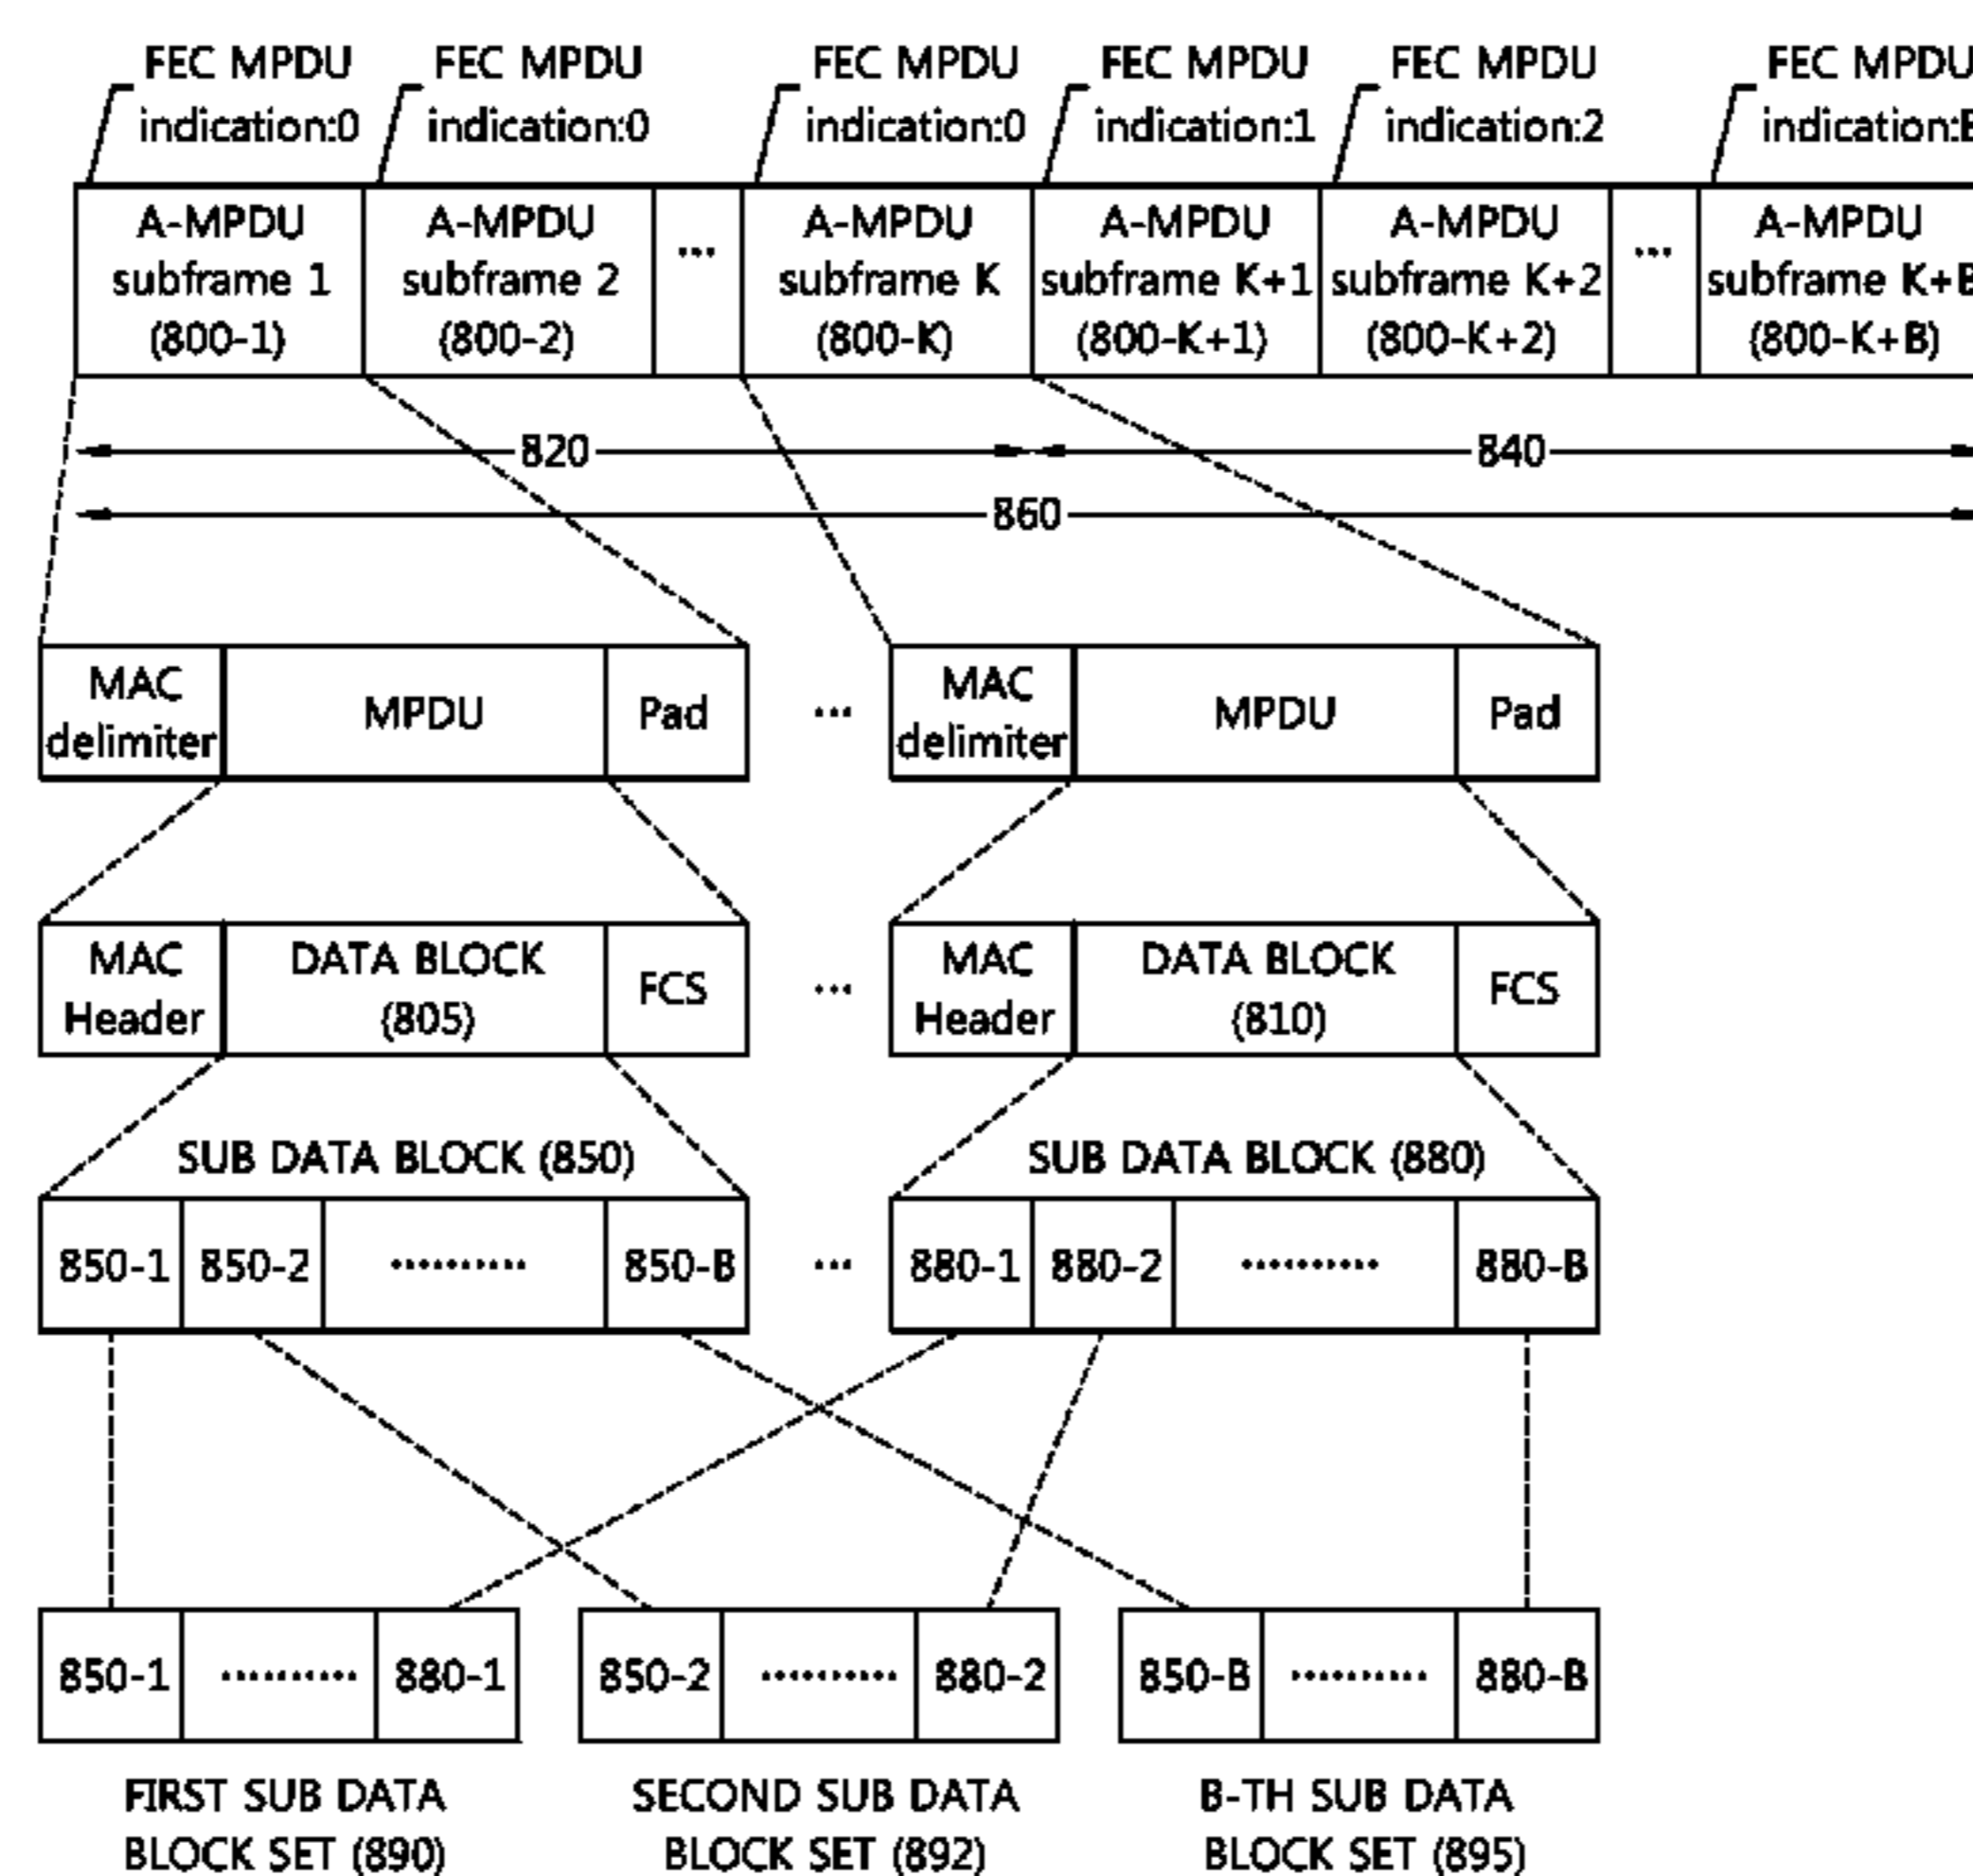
FEC MPDU indication:0
FEC MPDU indication:0
FEC MPDU indication:0
FEC MPDU indication:1
FEC MPDU indication:2
FEC MPDU indication:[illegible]

A-MPDU subframe 1 (800-1)
A-MPDU subframe 2 (800-2)
...
A-MPDU subframe K (800-K)
A-MPDU subframe K+1 (800-K+1)
A-MPDU subframe K+2 (800-K+2)
...
A-MPDU subframe K+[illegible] (800-K+B)

820
840
860

| MAC delimiter | MPDU | Pad |
|---|---|---|

...

| MAC delimiter | MPDU | Pad |
|---|---|---|

| MAC Header | DATA BLOCK (805) | FCS |
|---|---|---|

...

| MAC Header | DATA BLOCK (810) | FCS |
|---|---|---|

SUB DATA BLOCK (850)

| 850-1 | 850-2 | .......... | 850-B |
|---|---|---|---|

...

SUB DATA BLOCK (880)

| 880-1 | 880-2 | .......... | 880-B |
|---|---|---|---|

| 850-1 | .......... | 880-1 |
|---|---|---|

FIRST SUB DATA BLOCK SET (890)

| 850-2 | .......... | 880-2 |
|---|---|---|

SECOND SUB DATA BLOCK SET (892)

| 850-B | .......... | 880-B |
|---|---|---|

B-TH SUB DATA BLOCK SET (895)